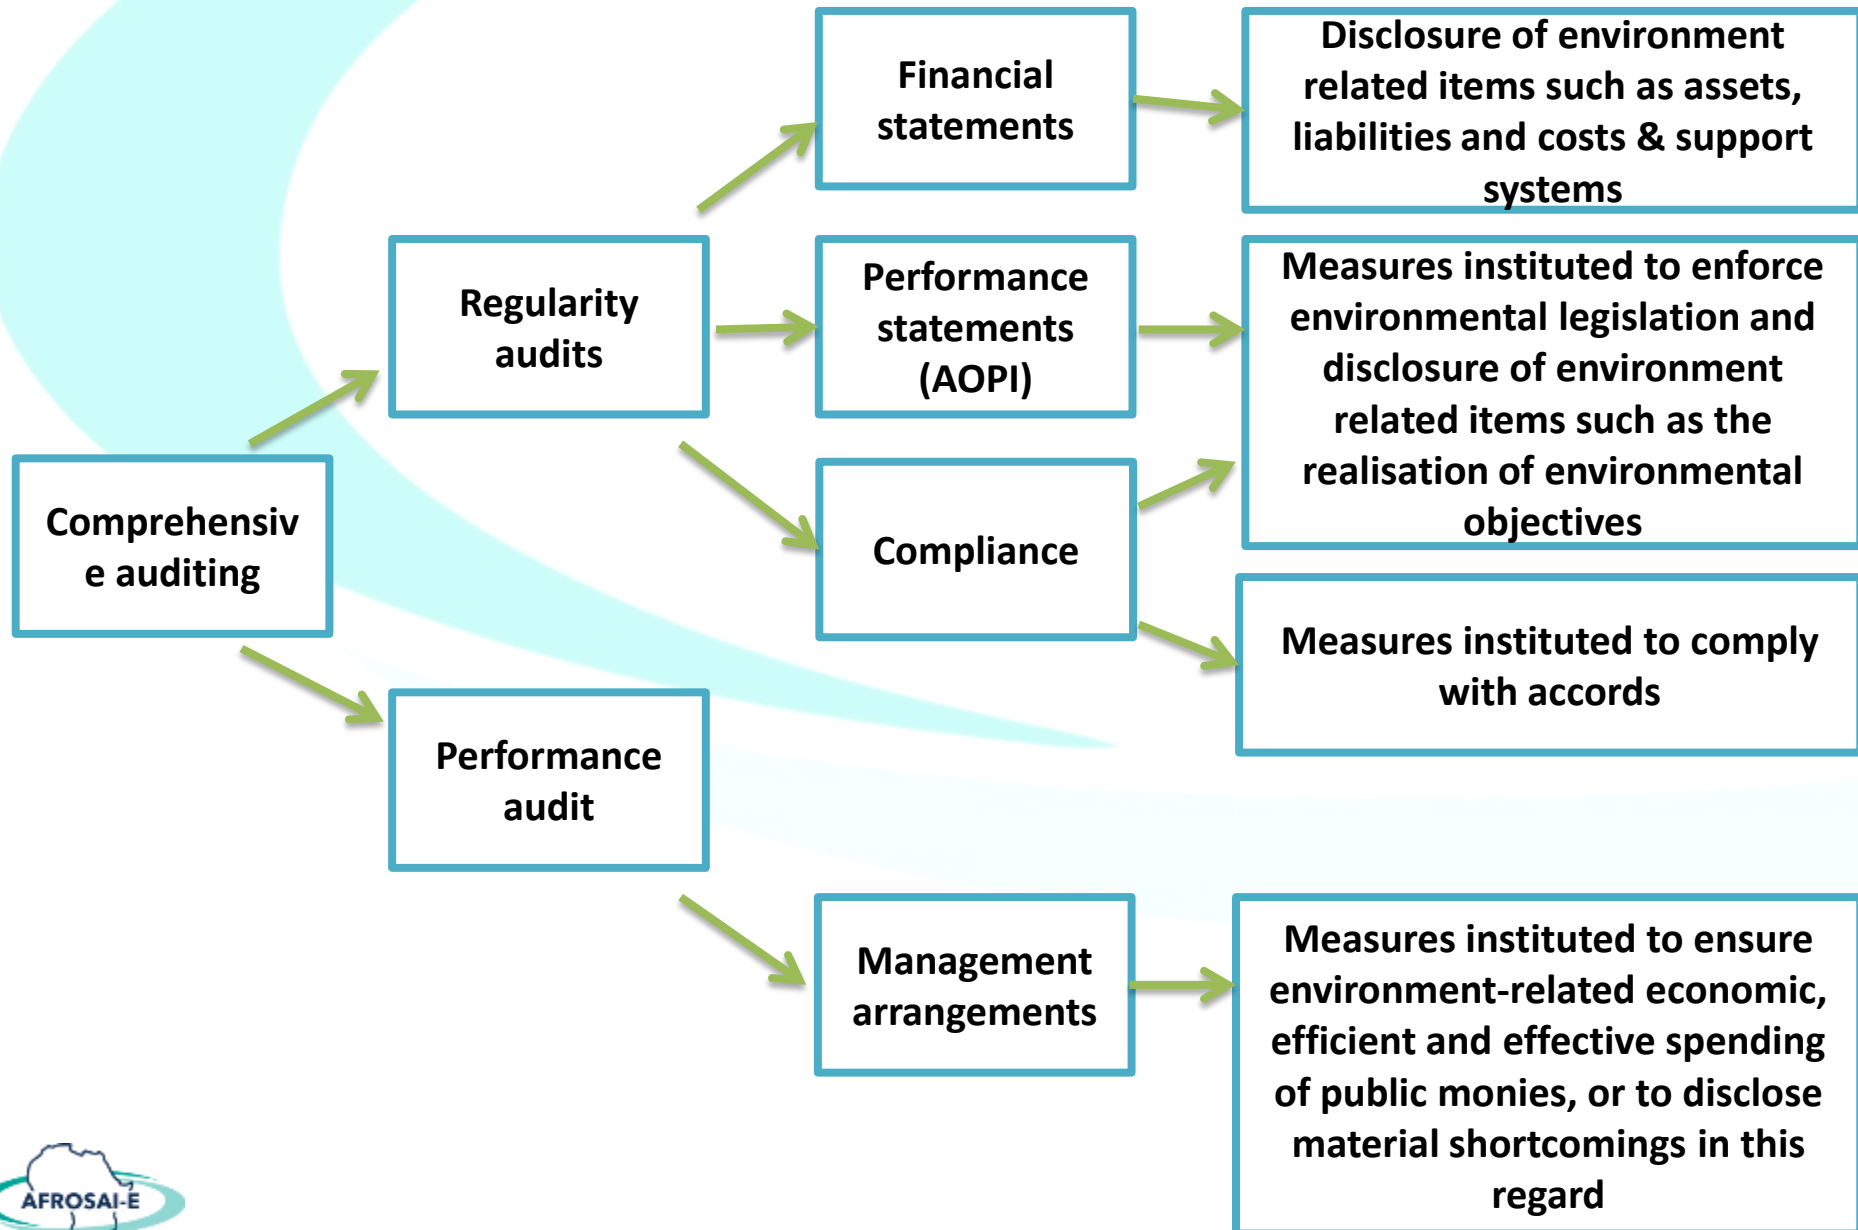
Comprehensive auditing

Regularity audits

Performance audit

Financial statements

Performance statements (AOPI)

Compliance

Management arrangements

Disclosure of environment related items such as assets, liabilities and costs & support systems

Measures instituted to enforce environmental legislation and disclosure of environment related items such as the realisation of environmental objectives

Measures instituted to comply with accords

Measures instituted to ensure environment-related economic, efficient and effective spending of public monies, or to disclose material shortcomings in this regard

AFROSAI-E